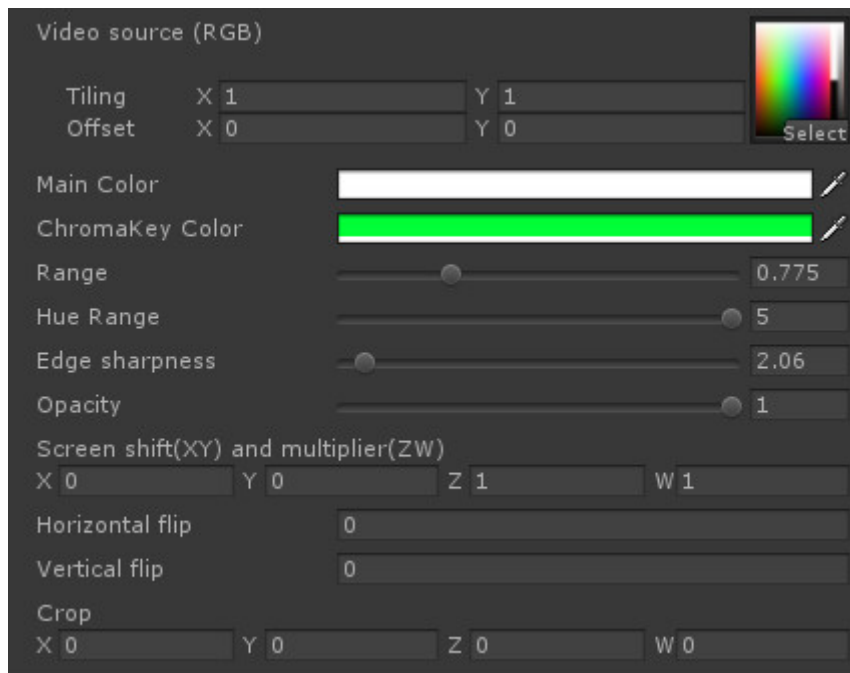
Video source (RGB)

Tiling X 1 Y 1
Offset X 0 Y 0

Select

Main Color

ChromaKey Color

Range 0.775

Hue Range 5

Edge sharpness 2.06

Opacity 1

Screen shift(XY) and multiplier(ZW)
X 0 Y 0 Z 1 W 1

Horizontal flip 0

Vertical flip 0

Crop
X 0 Y 0 Z 0 W 0